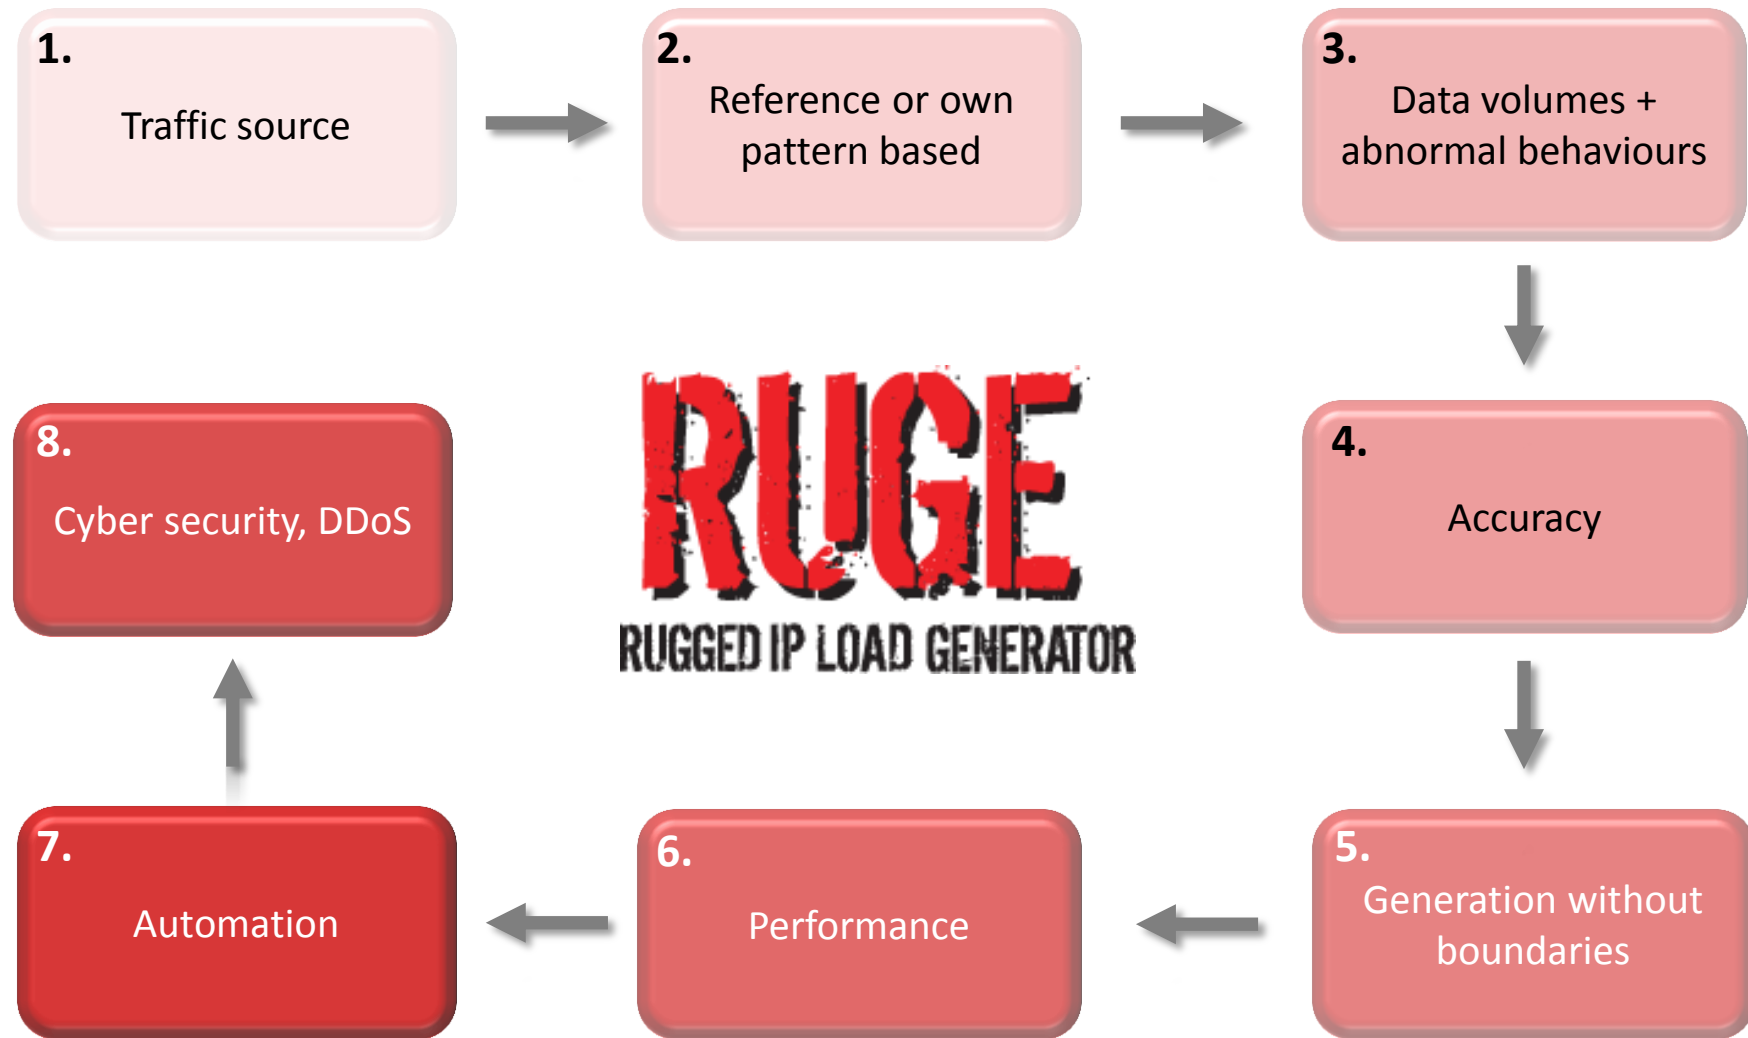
1.
Traffic source

2.
Reference or own pattern based

3.
Data volumes + abnormal behaviours

RUGE
RUGGED IP LOAD GENERATOR

8.
Cyber security, DDoS

4.
Accuracy

7.
Automation

6.
Performance

5.
Generation without boundaries